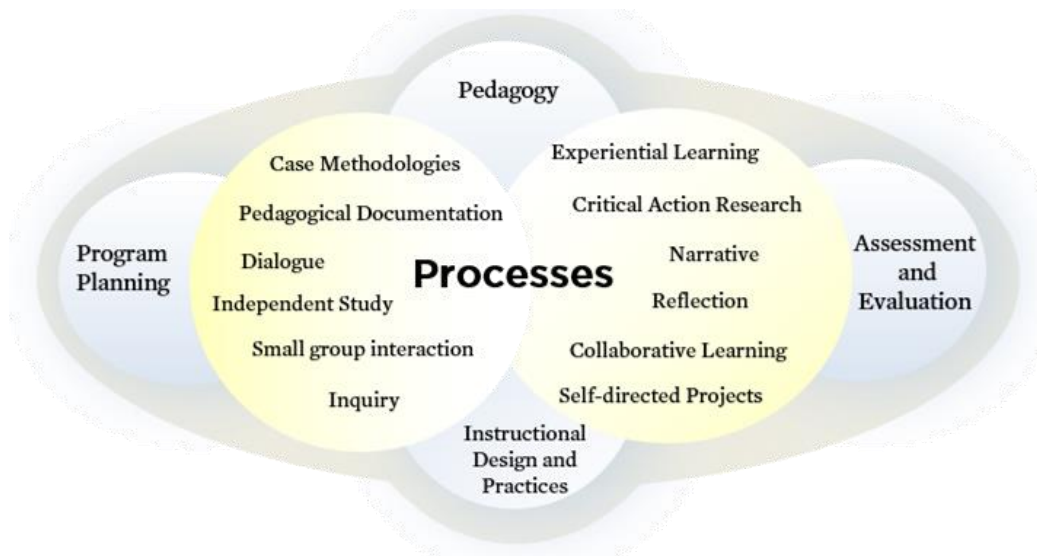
Pedagogy

Program Planning

Case Methodologies

Pedagogical Documentation

Dialogue

Independent Study

Small group interaction

Inquiry

Processes

Experiential Learning

Critical Action Research

Narrative

Reflection

Collaborative Learning

Self-directed Projects

Assessment and Evaluation

Instructional Design and Practices